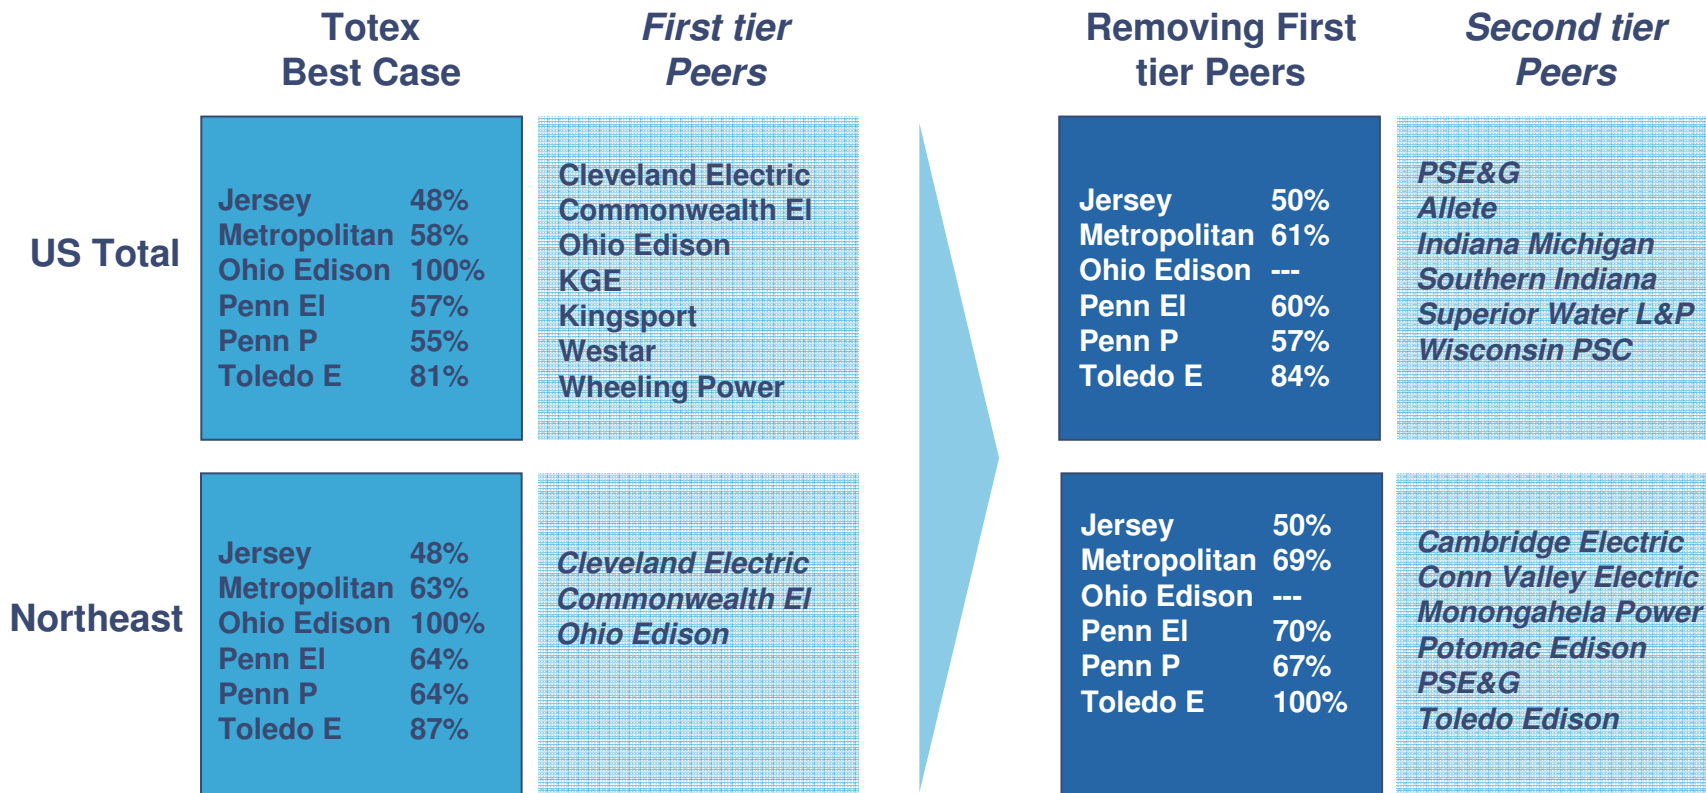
Totex Best Case

First tier Peers

Removing First tier Peers

Second tier Peers

US Total

Jersey 48%
Metropolitan 58%
Ohio Edison 100%
Penn El 57%
Penn P 55%
Toledo E 81%

Cleveland Electric
Commonwealth El
Ohio Edison
KGE
Kingsport
Westar
Wheeling Power

Jersey 50%
Metropolitan 61%
Ohio Edison ---
Penn El 60%
Penn P 57%
Toledo E 84%

PSE&G
Allete
Indiana Michigan
Southern Indiana
Superior Water L&P
Wisconsin PSC

Northeast

Jersey 48%
Metropolitan 63%
Ohio Edison 100%
Penn El 64%
Penn P 64%
Toledo E 87%

Cleveland Electric
Commonwealth El
Ohio Edison

Jersey 50%
Metropolitan 69%
Ohio Edison ---
Penn El 70%
Penn P 67%
Toledo E 100%

Cambridge Electric
Conn Valley Electric
Monongahela Power
Potomac Edison
PSE&G
Toledo Edison